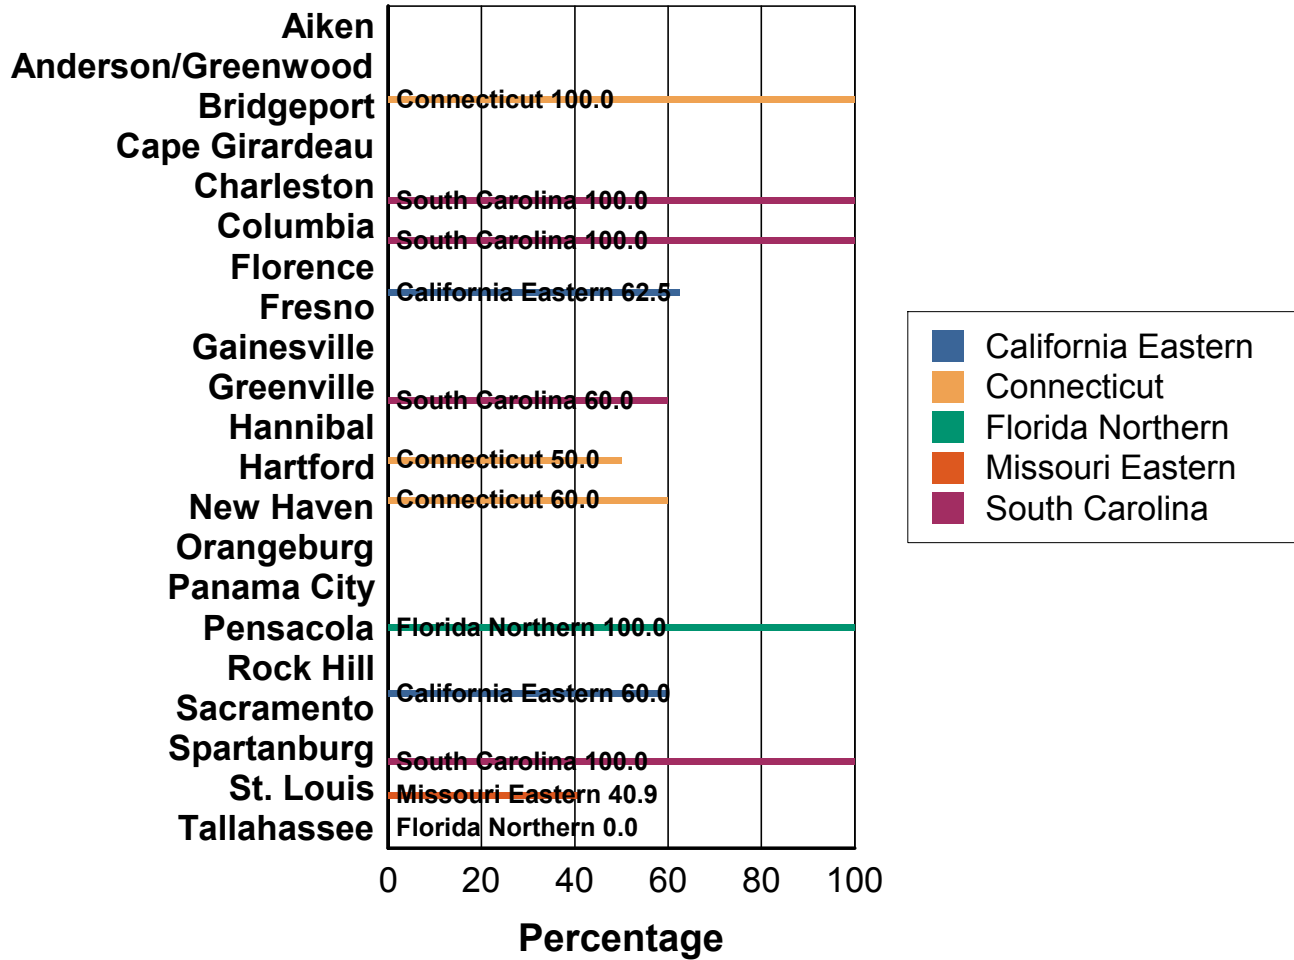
Aiken
Anderson/Greenwood
Bridgeport
Cape Girardeau
Charleston
Columbia
Florence
Fresno
Gainesville
Greenville
Hannibal
Hartford
New Haven
Orangeburg
Panama City
Pensacola
Rock Hill
Sacramento
Spartanburg
St. Louis
Tallahassee

Connecticut 100.0
South Carolina 100.0
South Carolina 100.0
California Eastern 62.5
South Carolina 60.0
Connecticut 50.0
Connecticut 60.0
Florida Northern 100.0
California Eastern 60.0
South Carolina 100.0
Missouri Eastern 40.9
Florida Northern 0.0

0
20
40
60
80
100

Percentage

California Eastern
Connecticut
Florida Northern
Missouri Eastern
South Carolina